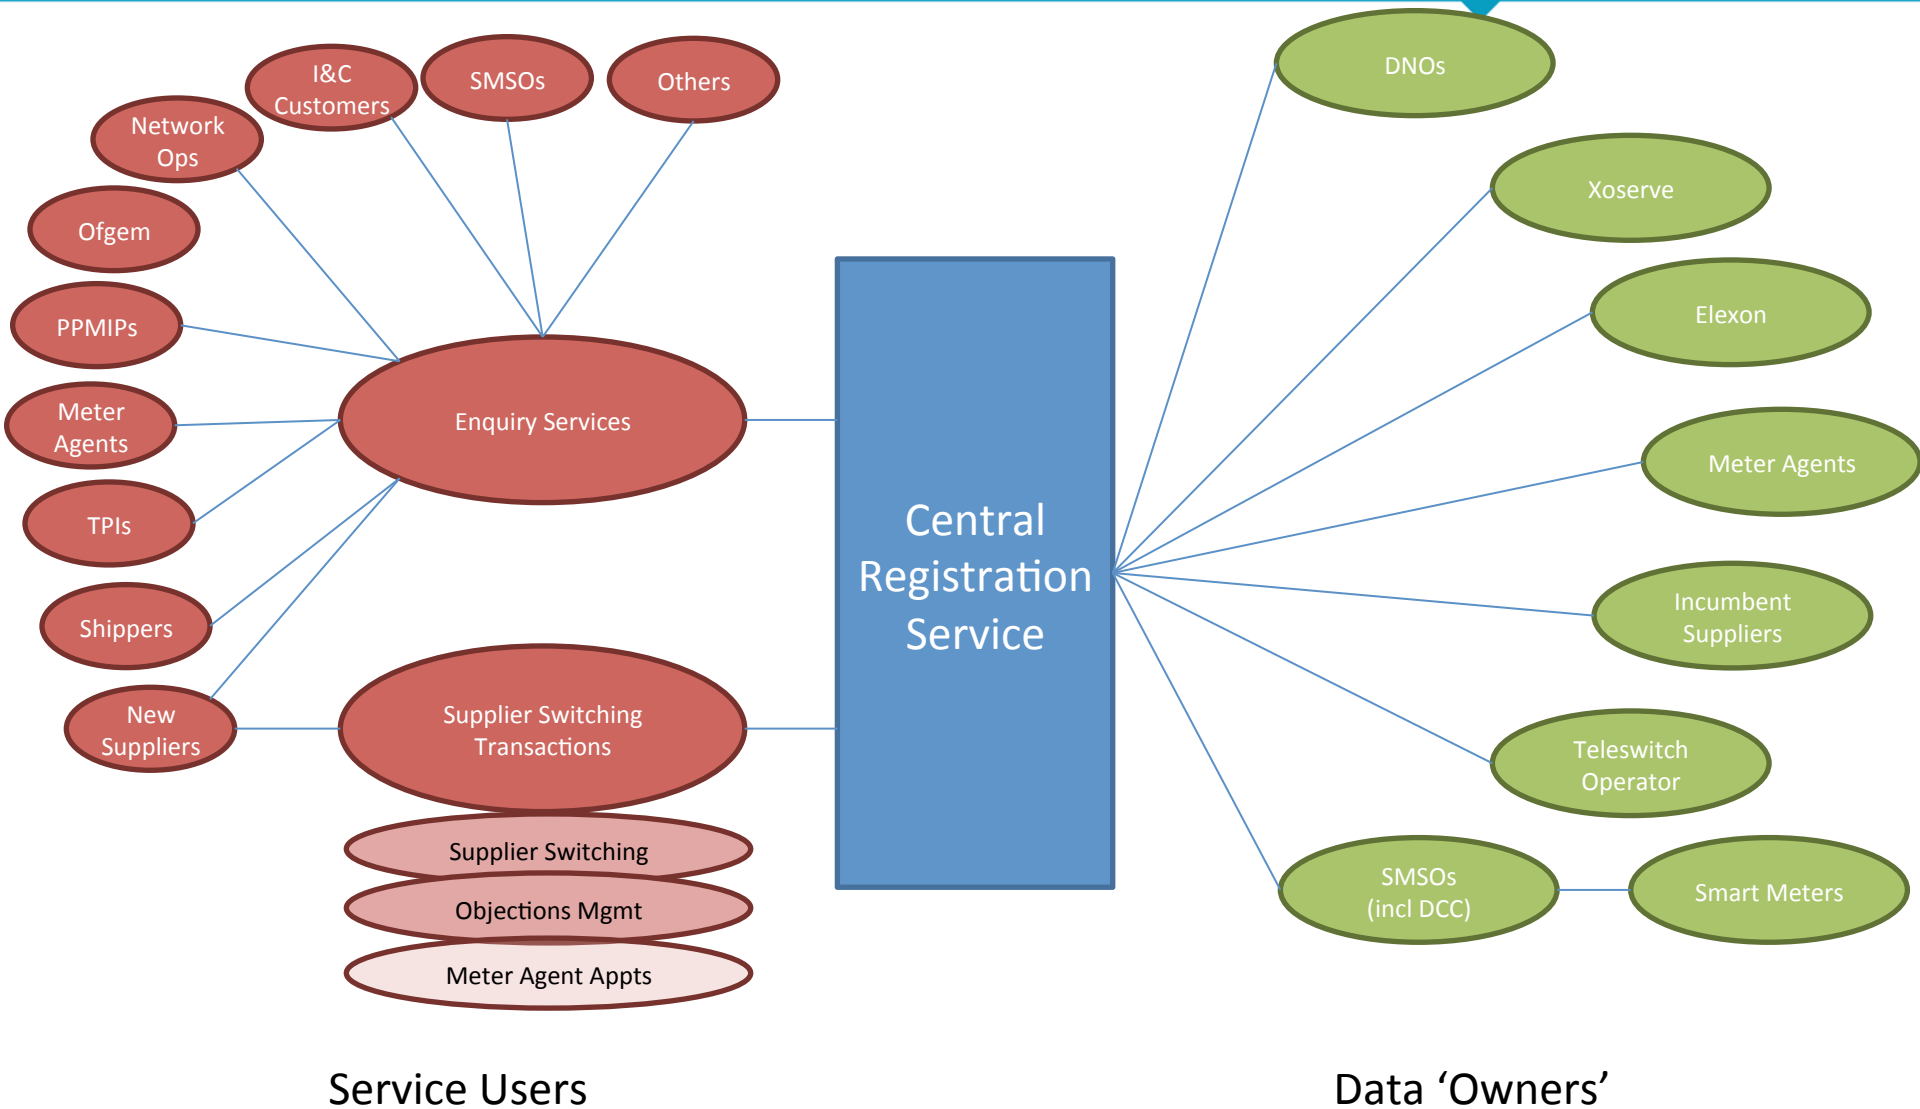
I&C Customers

SMSOs

Others

Network Ops

Ofgem

PPMIPs

Meter Agents

TPIs

Shippers

New Suppliers

Enquiry Services

Supplier Switching Transactions

Supplier Switching

Objections Mgmt

Meter Agent Appts

Central Registration Service

DNOs

Xoserve

Elexon

Meter Agents

Incumbent Suppliers

Teleswitch Operator

SMSOs (incl DCC)

Smart Meters

Service Users

Data ‘Owners’